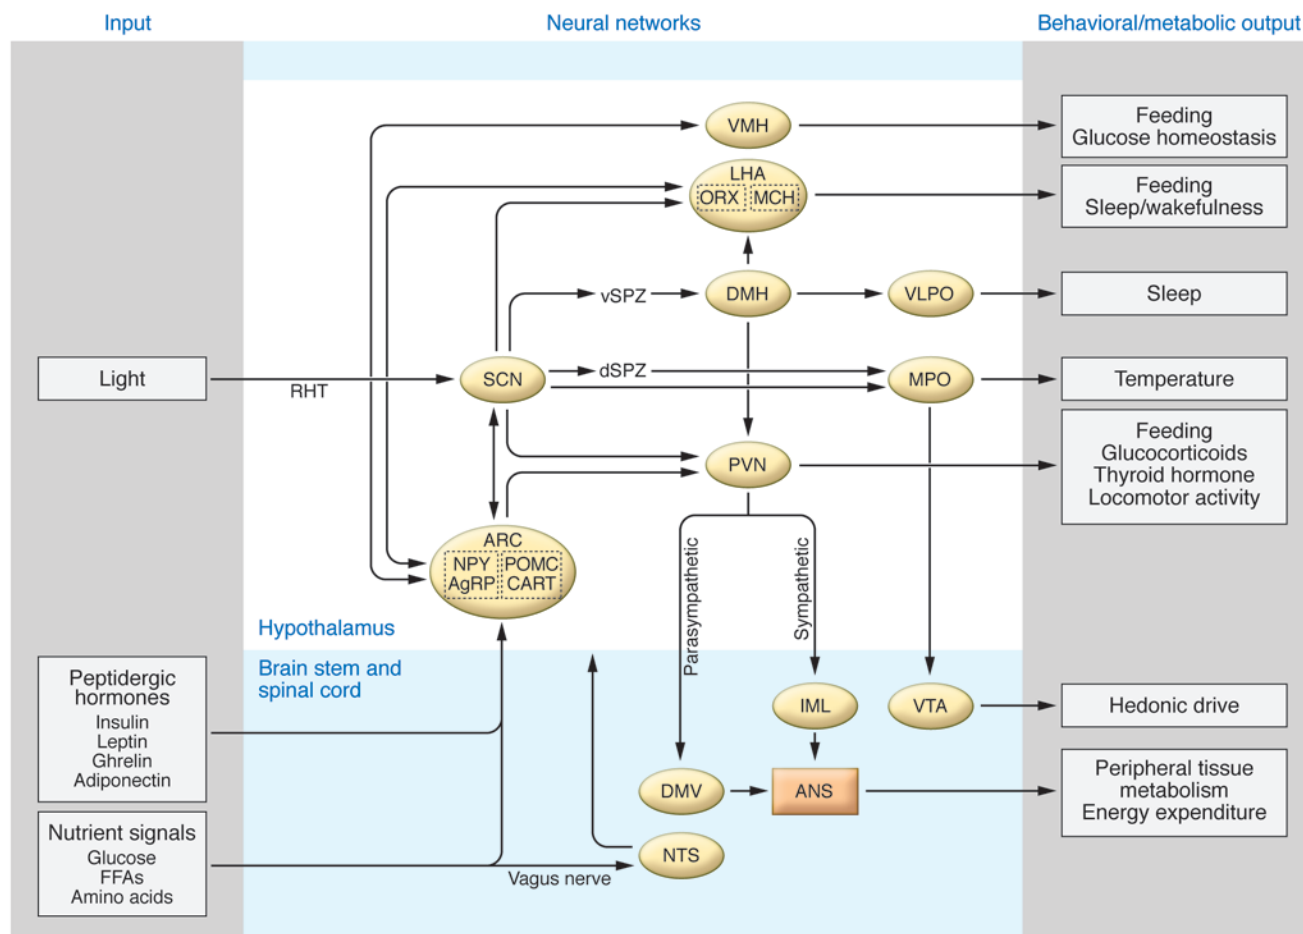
Input

Neural networks

Behavioral/metabolic output

VMH

Feeding
Glucose homeostasis

LHA
ORX MCH

Feeding
Sleep/wakefulness

vSPZ

DMH

VLPO

Sleep

Light

RHT

SCN

dSPZ

MPO

Temperature

PVN

Feeding
Glucocorticoids
Thyroid hormone
Locomotor activity

ARC
NPY POMC
AgRP CART

Parasympathetic

Sympathetic

Hypothalamus

Brain stem and spinal cord

Peptidergic hormones
Insulin
Leptin
Ghrelin
Adiponectin

IML

VTA

Hedonic drive

DMV

ANS

Peripheral tissue metabolism
Energy expenditure

Nutrient signals
Glucose
FFAs
Amino acids

NTS

Vagus nerve